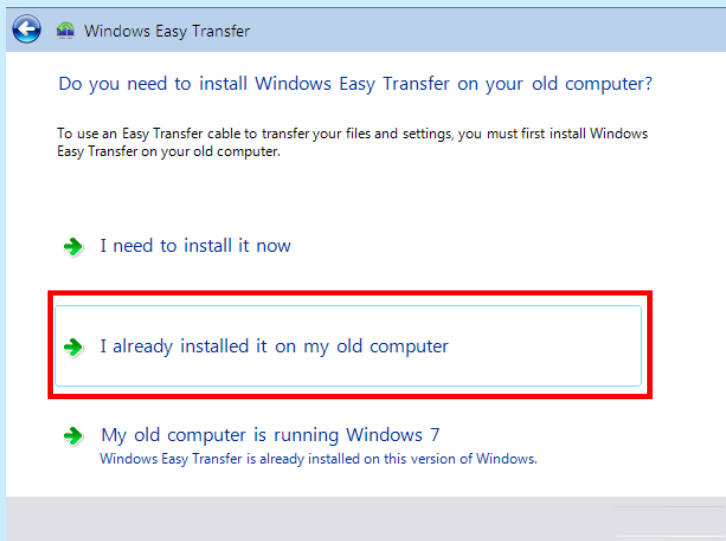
Windows Easy Transfer

Do you need to install Windows Easy Transfer on your old computer?

To use an Easy Transfer cable to transfer your files and settings, you must first install Windows Easy Transfer on your old computer.

I need to install it now

I already installed it on my old computer

My old computer is running Windows 7
Windows Easy Transfer is already installed on this version of Windows.